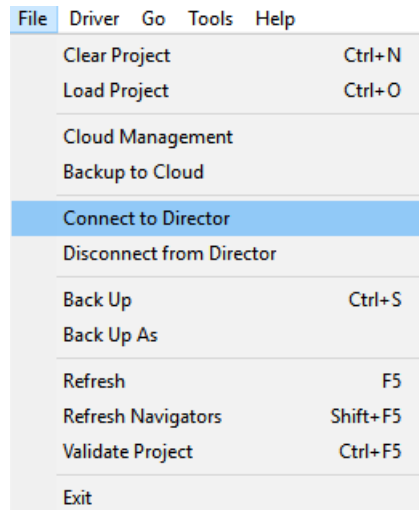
File Driver Go Tools Help

Clear Project Ctrl+N
Load Project Ctrl+O

Cloud Management
Backup to Cloud

Connect to Director
Disconnect from Director

Back Up Ctrl+S
Back Up As

Refresh F5
Refresh Navigators Shift+F5
Validate Project Ctrl+F5

Exit